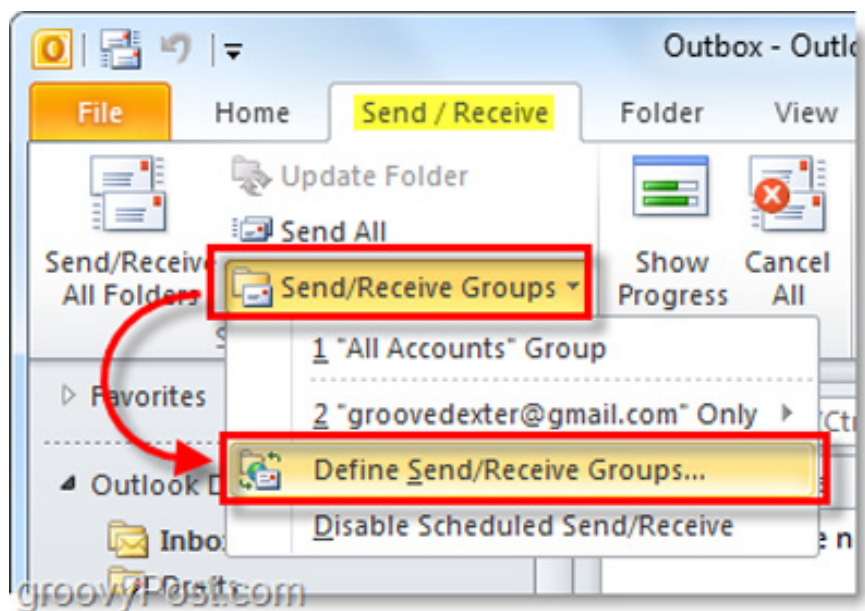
Outbox - Outl

File
Home
Send / Receive
Folder
View

Send/Receive All Folders
Update Folder
Send All
Send/Receive Groups
Show Progress
Cancel All

1 "All Accounts" Group
2 "groovedexter@gmail.com" Only
Define Send/Receive Groups...
Disable Scheduled Send/Receive

Favorites
Outlook D
Inbox

groovyPost.com